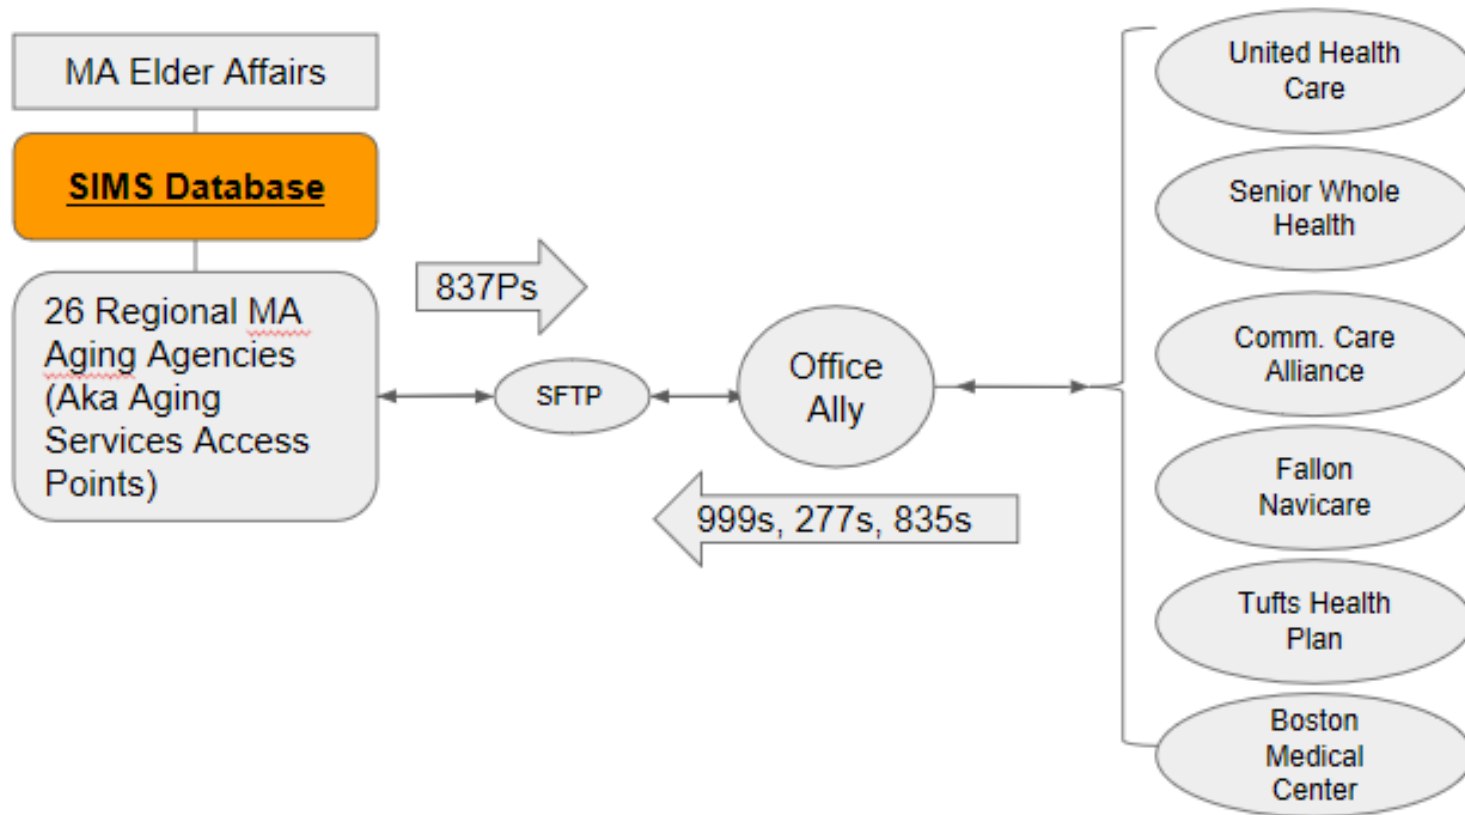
MA Elder Affairs

SIMS Database

26 Regional MA Aging Agencies (Aka Aging Services Access Points)

837Ps

SFTP

Office Ally

999s, 277s, 835s

United Health Care

Senior Whole Health

Comm. Care Alliance

Fallon Navicare

Tufts Health Plan

Boston Medical Center